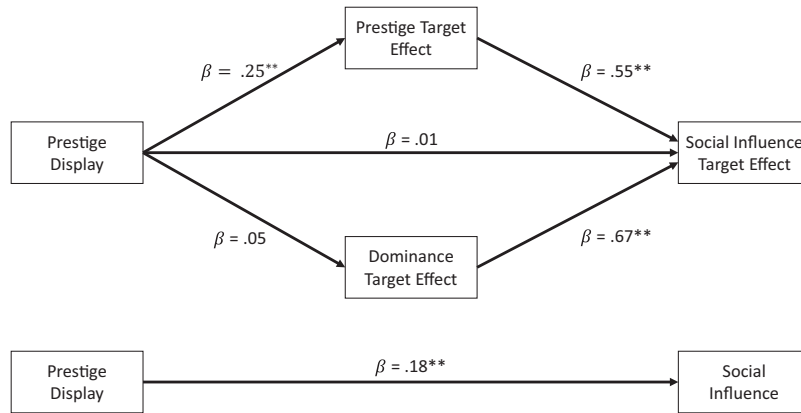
Prestige Target Effect

$\beta$ = .25**

$\beta$ = .55**

Prestige Display

$\beta$ = .01

Social Influence Target Effect

$\beta$ = .05

$\beta$ = .67**

Dominance Target Effect

Prestige Display

$\beta$ = .18**

Social Influence